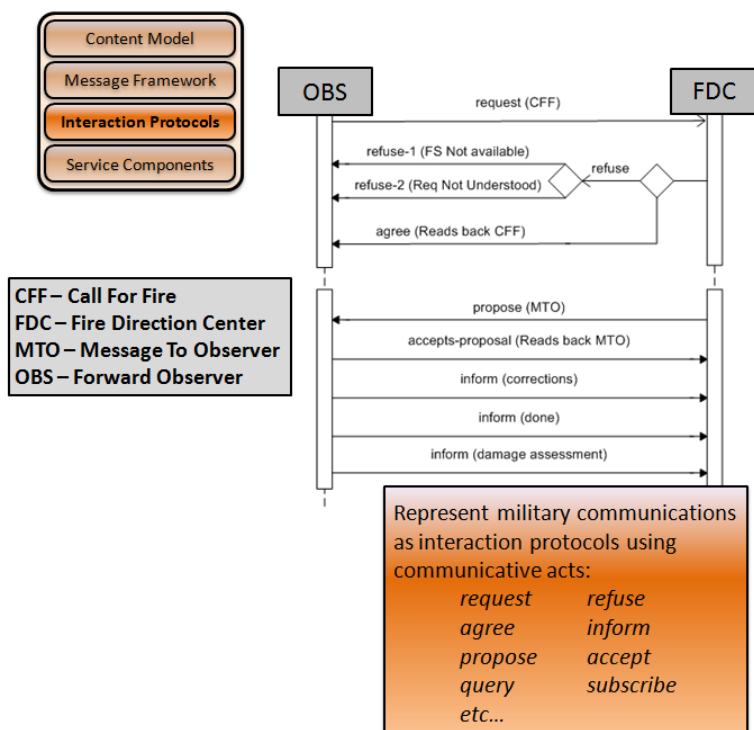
Content Model
Message Framework
Interaction Protocols
Service Components

OBS
FDC

request (CFF)
refuse-1 (FS Not available)
refuse-2 (Req Not Understood)
refuse
agree (Reads back CFF)

CFF – Call For Fire
FDC – Fire Direction Center
MTO – Message To Observer
OBS – Forward Observer

propose (MTO)
accepts-proposal (Reads back MTO)
inform (corrections)
inform (done)
inform (damage assessment)

Represent military communications as interaction protocols using communicative acts:
request refuse
agree inform
propose accept
query subscribe
etc…